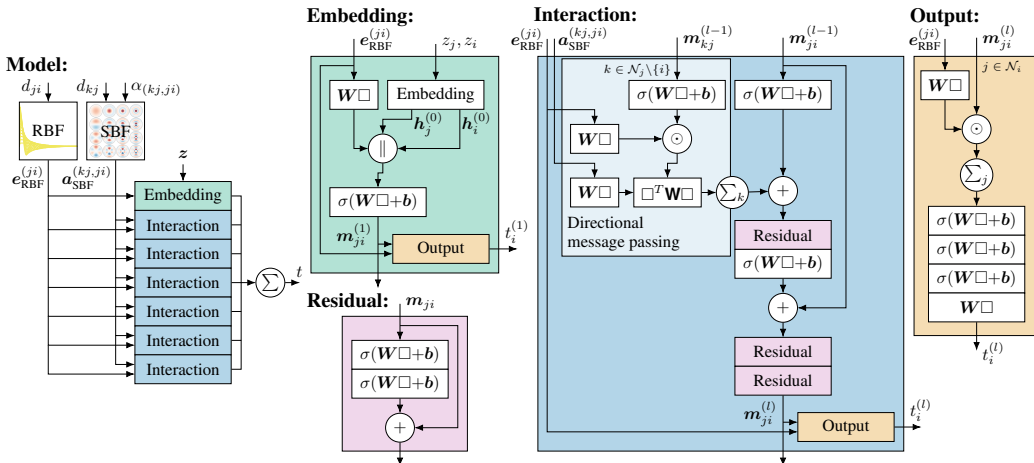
Model:

$d_{ji}$ $d_{kj}$ $\alpha_{(kj,ji)}$

RBF SBF

$\boldsymbol{e}_{\mathrm{RBF}}^{(ji)}$ $\boldsymbol{a}_{\mathrm{SBF}}^{(kj,ji)}$

$\boldsymbol{z}$

Embedding
Interaction
Interaction
Interaction
Interaction
Interaction
Interaction

$\sum$ $t$

Embedding:

$\boldsymbol{e}_{\mathrm{RBF}}^{(ji)}$ $z_j, z_i$

$\boldsymbol{W}\square$ Embedding

$\boldsymbol{h}_j^{(0)}$ $\boldsymbol{h}_i^{(0)}$

$\|$

$\sigma(\boldsymbol{W}\square+\boldsymbol{b})$

$\boldsymbol{m}_{ji}^{(1)}$ Output $t_i^{(1)}$

Residual:

$\boldsymbol{m}_{ji}$

$\sigma(\boldsymbol{W}\square+\boldsymbol{b})$
$\sigma(\boldsymbol{W}\square+\boldsymbol{b})$

$+$

Interaction:

$\boldsymbol{e}_{\mathrm{RBF}}^{(ji)}$ $\boldsymbol{a}_{\mathrm{SBF}}^{(kj,ji)}$ $\boldsymbol{m}_{kj}^{(l-1)}$ $\boldsymbol{m}_{ji}^{(l-1)}$

$k \in \mathcal{N}_j \setminus \{i\}$

$\sigma(\boldsymbol{W}\square+\boldsymbol{b})$ $\sigma(\boldsymbol{W}\square+\boldsymbol{b})$

$\boldsymbol{W}\square$ $\odot$

$\boldsymbol{W}\square$ $\square^T\mathbf{W}\square$ $\sum_k$ $+$

Directional message passing

Residual
$\sigma(\boldsymbol{W}\square+\boldsymbol{b})$

$+$

Residual
Residual

$\boldsymbol{m}_{ji}^{(l)}$ Output $t_i^{(l)}$

Output:

$\boldsymbol{e}_{\mathrm{RBF}}^{(ji)}$ $\boldsymbol{m}_{ji}^{(l)}$

$\boldsymbol{W}\square$ $j \in \mathcal{N}_i$

$\odot$

$\sum_j$

$\sigma(\boldsymbol{W}\square+\boldsymbol{b})$
$\sigma(\boldsymbol{W}\square+\boldsymbol{b})$
$\sigma(\boldsymbol{W}\square+\boldsymbol{b})$
$\boldsymbol{W}\square$

$t_i^{(l)}$